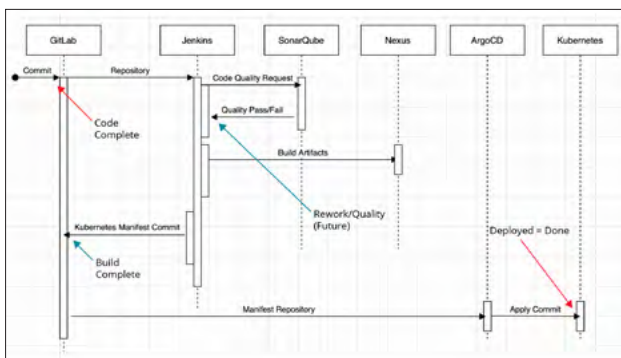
GitLab
Jenkins
SonarQube
Nexus
ArgoCD
Kubernetes
Commit
Repository
Code Quality Request
Quality Pass/Fail
Code Complete
Build Artifacts
Rework/Quality (Future)
Kubernetes Manifest Commit
Deployed = Done
Build Complete
Manifest Repository
Apply Commit